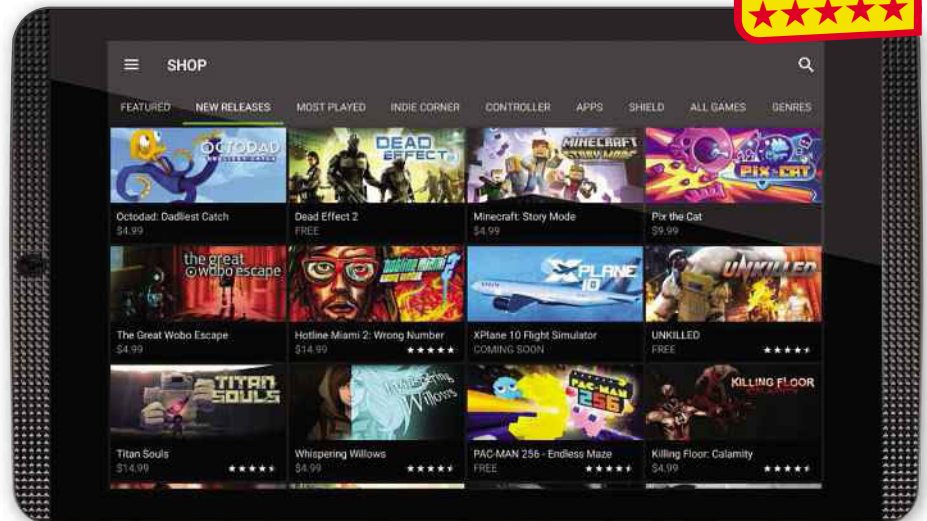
SHOP

FEATURED NEW RELEASES MOST PLAYED INDIE CORNER CONTROLLER APPS SHIELD ALL GAMES GENRES

OCTODAD
Octodad: Dadliest Catch
$4.99

DEAD EFFECT 2
Dead Effect 2
FREE

MINECRAFT STORY MODE
Minecraft: Story Mode
$4.99

PIX the CAT
Pix the Cat
$9.99

the great wobo escape
The Great Wobo Escape
$4.99

HOTLINE MIAMI 2
Hotline Miami 2: Wrong Number
$14.99

XPLANE 10
XPlane 10 Flight Simulator
COMING SOON

UNKILLED
UNKILLED
FREE

TITAN SOULS
Titan Souls
$14.99

Whispering Willows
Whispering Willows
$4.99

PAC-MAN 256
PAC-MAN 256 - Endless Maze
FREE

KILLING FLOOR
Killing Floor: Calamity
$4.99